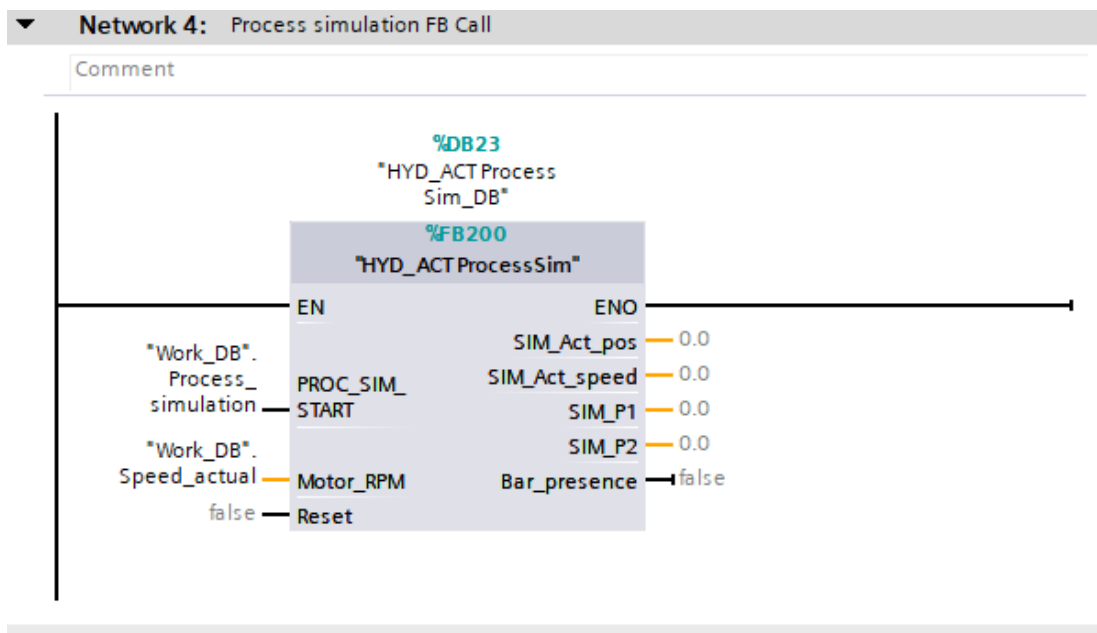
Network 4: Process simulation FB Call

Comment

%DB23
"HYD_ACT Process Sim_DB"

%FB200
"HYD_ACT ProcessSim"

EN
ENO

"Work_DB". Process_ simulation
PROC_SIM_ START

SIM_Act_pos 0.0
SIM_Act_speed 0.0
SIM_P1 0.0
SIM_P2 0.0

"Work_DB". Speed_actual
Motor_RPM
Bar_presence false

false
Reset